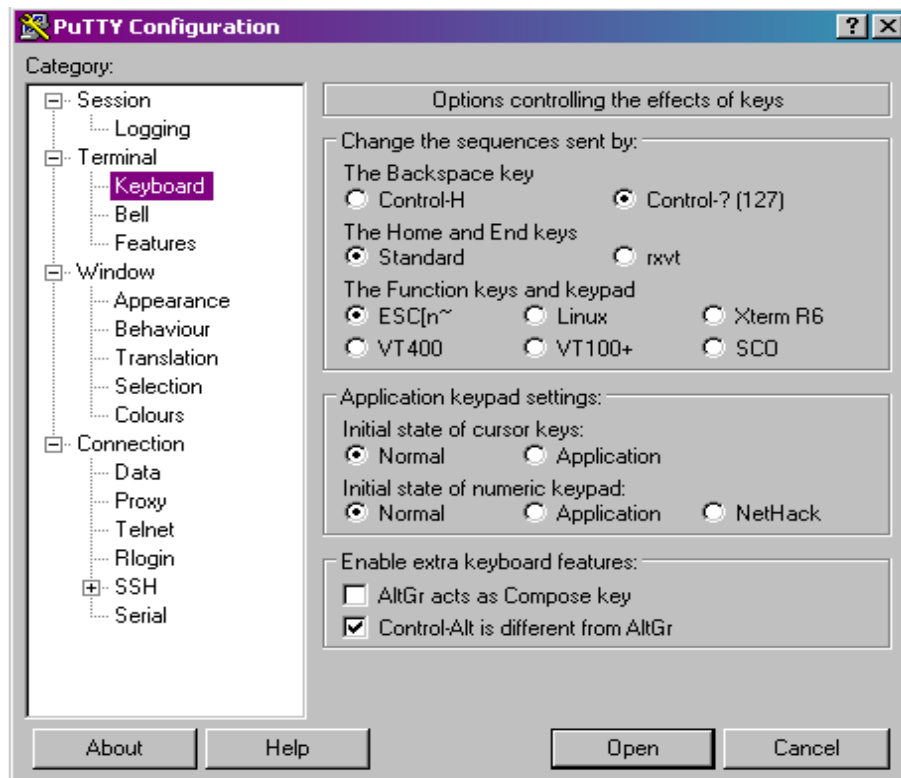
PuTTY Configuration

? X

Category:

Session
Logging
Terminal
Keyboard
Bell
Features
Window
Appearance
Behaviour
Translation
Selection
Colours
Connection
Data
Proxy
Telnet
Rlogin
SSH
Serial

Options controlling the effects of keys

Change the sequences sent by:

The Backspace key
Control-H
Control-? (127)

The Home and End keys
Standard
rxvt

The Function keys and keypad
ESC[n~
Linux
Xterm R6
VT400
VT100+
SCO

Application keypad settings:

Initial state of cursor keys:
Normal
Application

Initial state of numeric keypad:
Normal
Application
NetHack

Enable extra keyboard features:
AltGr acts as Compose key
Control-Alt is different from AltGr

About
Help
Open
Cancel